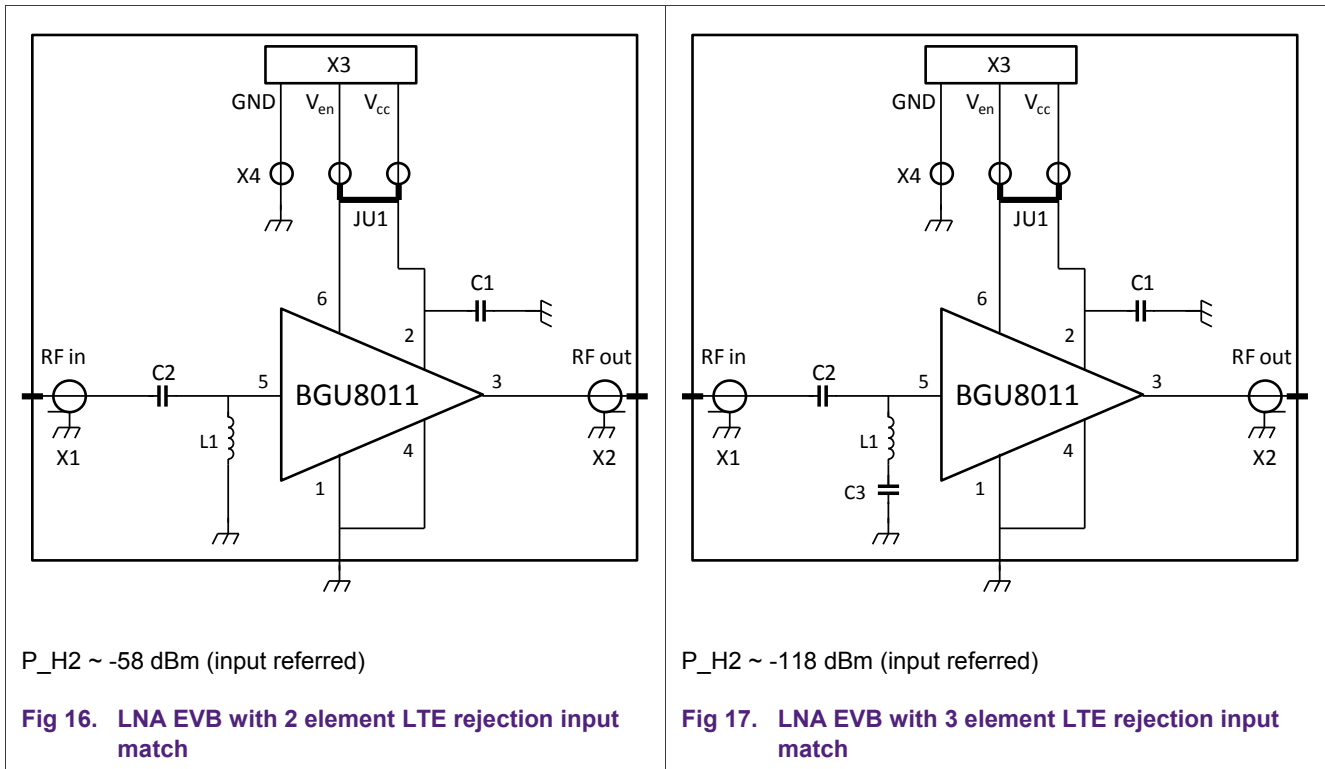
X3
GND $V_{en}$ $V_{cc}$
X4
JU1
C1
6
2
RF in
C2
5
BGU8011
3
RF out
L1
4
1
X1
X2

P_H2 ~ -58 dBm (input referred)

**Fig 16. LNA EVB with 2 element LTE rejection input match**

X3
GND $V_{en}$ $V_{cc}$
X4
JU1
C1
6
2
RF in
C2
5
BGU8011
3
RF out
L1
C3
4
1
X1
X2

P_H2 ~ -118 dBm (input referred)

**Fig 17. LNA EVB with 3 element LTE rejection input match**